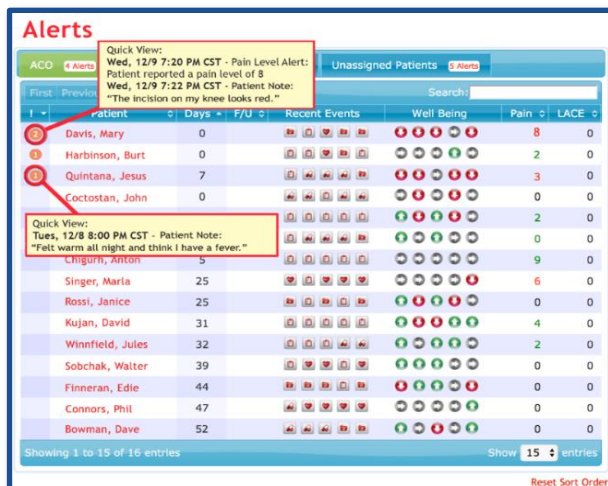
Alerts

ACO 4 Alerts

Quick View:
Wed, 12/9 7:20 PM CST - Pain Level Alert: Patient reported a pain level of 8
Wed, 12/9 7:22 PM CST - Patient Note: "The incision on my knee looks red."

Unassigned Patients 5 Alerts

First Previou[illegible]

Search:

| ! | Patient | Days | F/U | Recent Events | Well Being | Pain | LACE |
|---|---|---|---|---|---|---|---|
| 2 | Davis, Mary | 0 | | | | 8 | 0 |
| 1 | Harbinson, Burt | 0 | | | | 2 | 0 |
| 1 | Quintana, Jesus | 7 | | | | 3 | 0 |
| | Coctostan, John | 0 | | | | 0 | 0 |
| | | | | | | 2 | 0 |
| | | | | | | 0 | 0 |
| | Chigurh, Anton | 5 | | | | 9 | 0 |
| | Singer, Marla | 25 | | | | 6 | 0 |
| | Rossi, Janice | 25 | | | | 0 | 0 |
| | Kujan, David | 31 | | | | 4 | 0 |
| | Winnfield, Jules | 32 | | | | 2 | 0 |
| | Sobchak, Walter | 39 | | | | 0 | 0 |
| | Finneran, Edie | 44 | | | | 0 | 0 |
| | Connors, Phil | 47 | | | | 0 | 0 |
| | Bowman, Dave | 52 | | | | 0 | 0 |

Quick View:
Tues, 12/8 8:00 PM CST - Patient Note:
"Felt warm all night and think I have a fever."

Showing 1 to 15 of 16 entries

Show 15 entries

Reset Sort Order